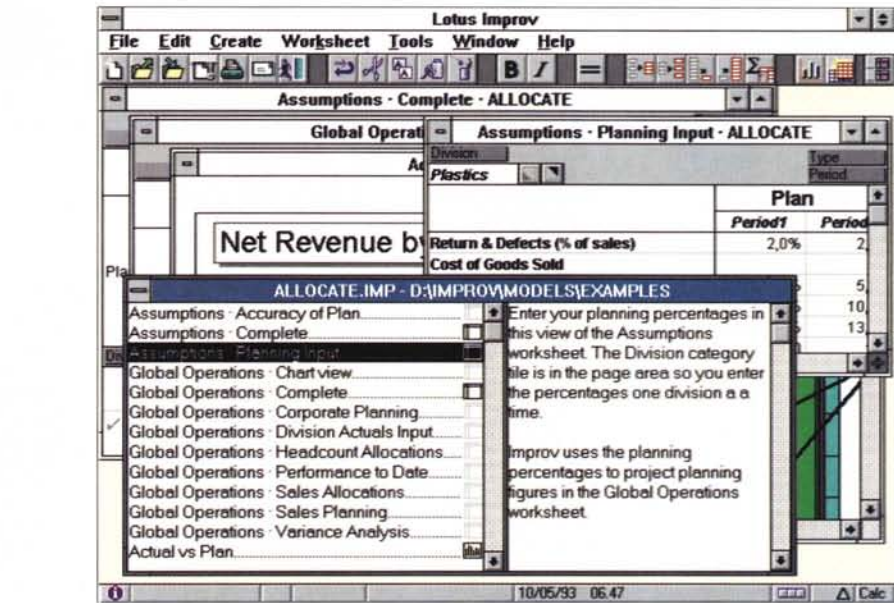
Lotus Improv

File Edit Create Worksheet Tools Window Help

Assumptions - Complete - ALLOCATE

Global Operati

Assumptions - Planning Input - ALLOCATE

Division

Plastics

Type

Period

Plan

Period1

Period

Net Revenue by

Return & Defects (% of sales)

2,0%

2,

Cost of Goods Sold

5,

10,

13,

Pla

ALLOCATE.IMP - D:\IMPROV\MODELS\EXAMPLES

Assumptions · Accuracy of Plan

Assumptions · Complete

Assumptions · Planning Input

Global Operations · Chart view

Global Operations · Complete

Global Operations · Corporate Planning

Global Operations · Division Actuals Input

Global Operations · Headcount Allocations

Global Operations · Performance to Date

Global Operations · Sales Allocations

Global Operations · Sales Planning

Global Operations · Variance Analysis

Actual vs Plan

Enter your planning percentages in this view of the Assumptions worksheet. The Division category tile is in the page area so you enter the percentages one division a a time.

Improv uses the planning percentages to project planning figures in the Global Operations worksheet.

10/05/93 06.47

Calc